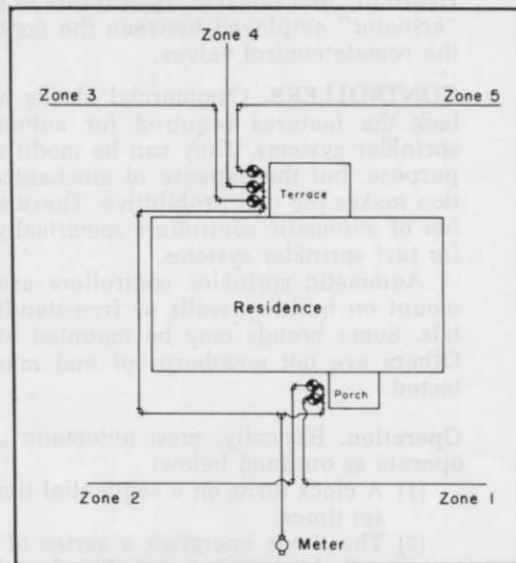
"actuator" employed between the controller and the remote control valves.

CONTROLLERS. Commercial controllers lack the features required for automatic sprinkler systems. They can be modified for the purpose, but the expense of modification makes this prohibitive. There are a number of automatic controllers specifically designed for turf sprinkler systems.

Automatic sprinkler controllers are designed to mount on building walls or free-standing pedestals. Some brands may be mounted outdoors. Others are not weatherproof and must be protected.

Operation. Basically, most automatic controllers operate as outlined below:

(1) A clock turns on a sequential timer at preset times.

(2) The timer energizes a series of

Zone 4

Zone 3

Zone 5

Terrace

Residence

Porch

Zone 2

Zone 1

Meter